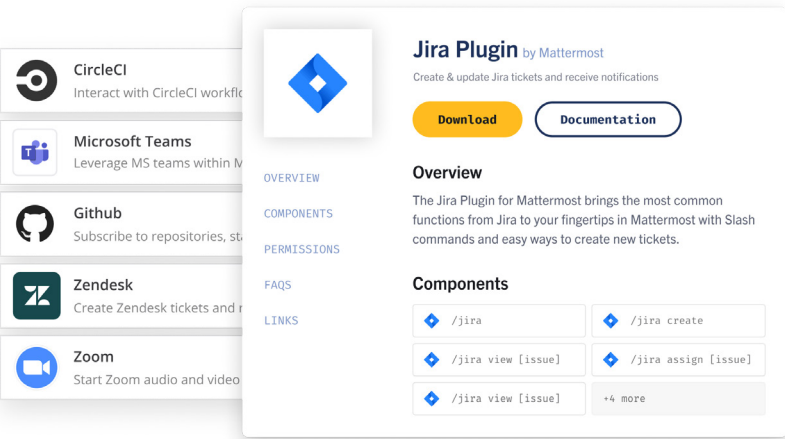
CircleCI
Interact with CircleCI workflo

Microsoft Teams
Leverage MS teams within M

Github
Subscribe to repositories, st

Zendesk
Create Zendesk tickets and r

Zoom
Start Zoom audio and video

Jira Plugin by Mattermost
Create & update Jira tickets and receive notifications

Download
Documentation

OVERVIEW
COMPONENTS
PERMISSIONS
FAQS
LINKS

Overview
The Jira Plugin for Mattermost brings the most common functions from Jira to your fingertips in Mattermost with Slash commands and easy ways to create new tickets.

Components
/jira
/jira create
/jira view [issue]
/jira assign [issue]
/jira view [issue]
+4 more